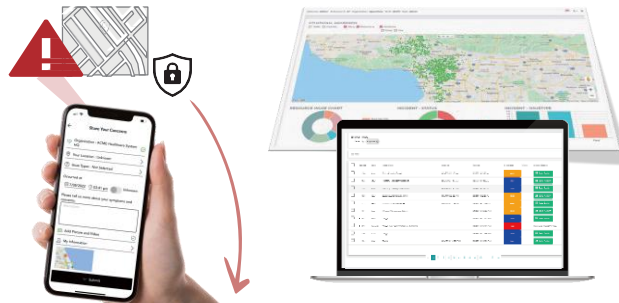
Share Your Concerns

Organization : ACME Healthcare System Intl.

Pick Location : Unknown

Issue Type : Not Selected

Occurred at

Please tell us more about your symptoms and concerns

Add Picture and Video

My Information

Submit

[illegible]

RESOURCE ISSUE CHART

INCIDENT - STATUS

INCIDENT - SEVERITY